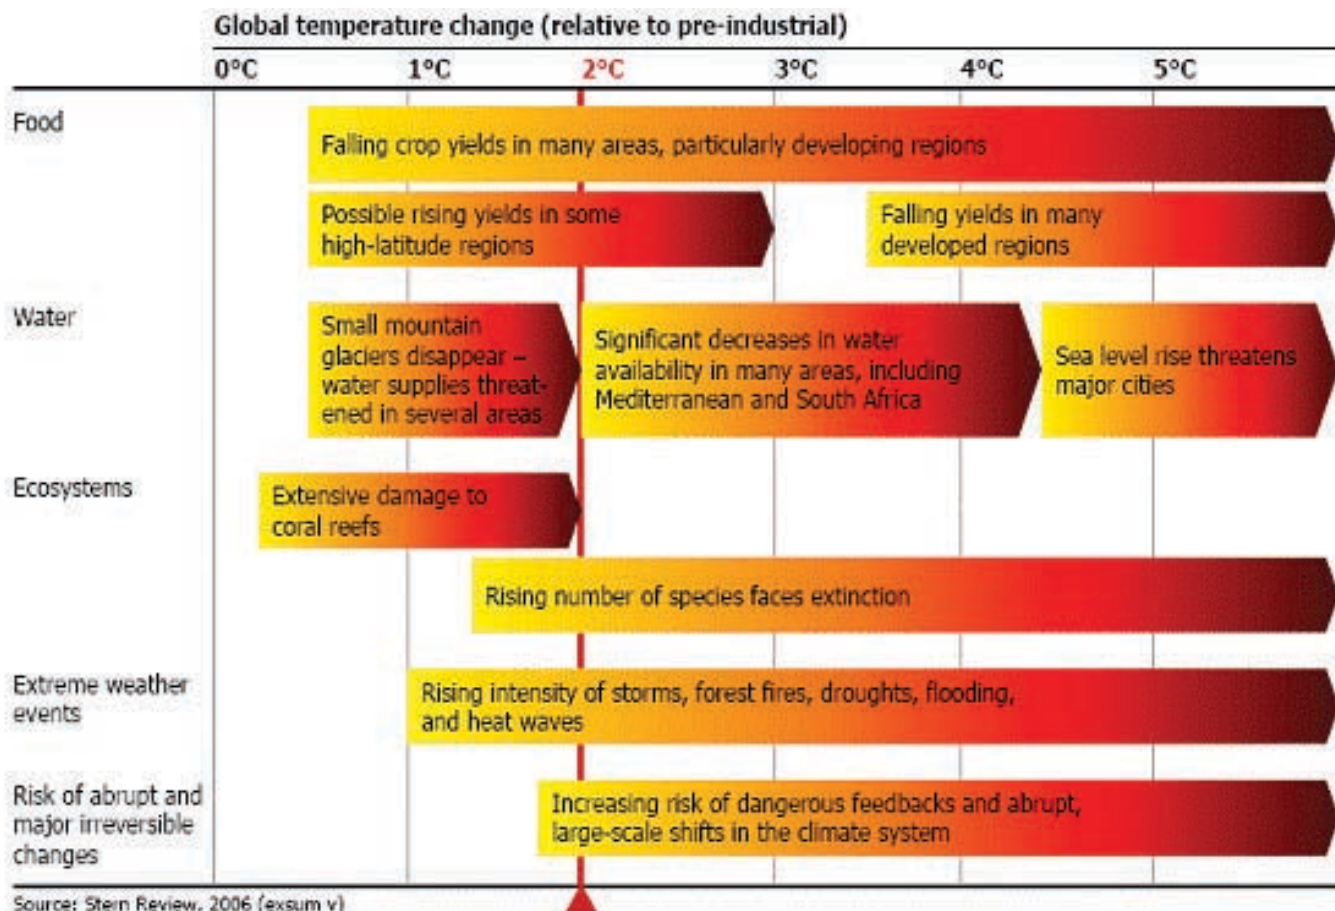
Global temperature change (relative to pre-industrial)

0°C 1°C 2°C 3°C 4°C 5°C

Food

Falling crop yields in many areas, particularly developing regions

Possible rising yields in some high-latitude regions

Falling yields in many developed regions

Water

Small mountain glaciers disappear – water supplies threatened in several areas

Significant decreases in water availability in many areas, including Mediterranean and South Africa

Sea level rise threatens major cities

Ecosystems

Extensive damage to coral reefs

Rising number of species faces extinction

Extreme weather events

Rising intensity of storms, forest fires, droughts, flooding, and heat waves

Risk of abrupt and major irreversible changes

Increasing risk of dangerous feedbacks and abrupt, large-scale shifts in the climate system

Source: Stern Review, 2006 (exsum v)